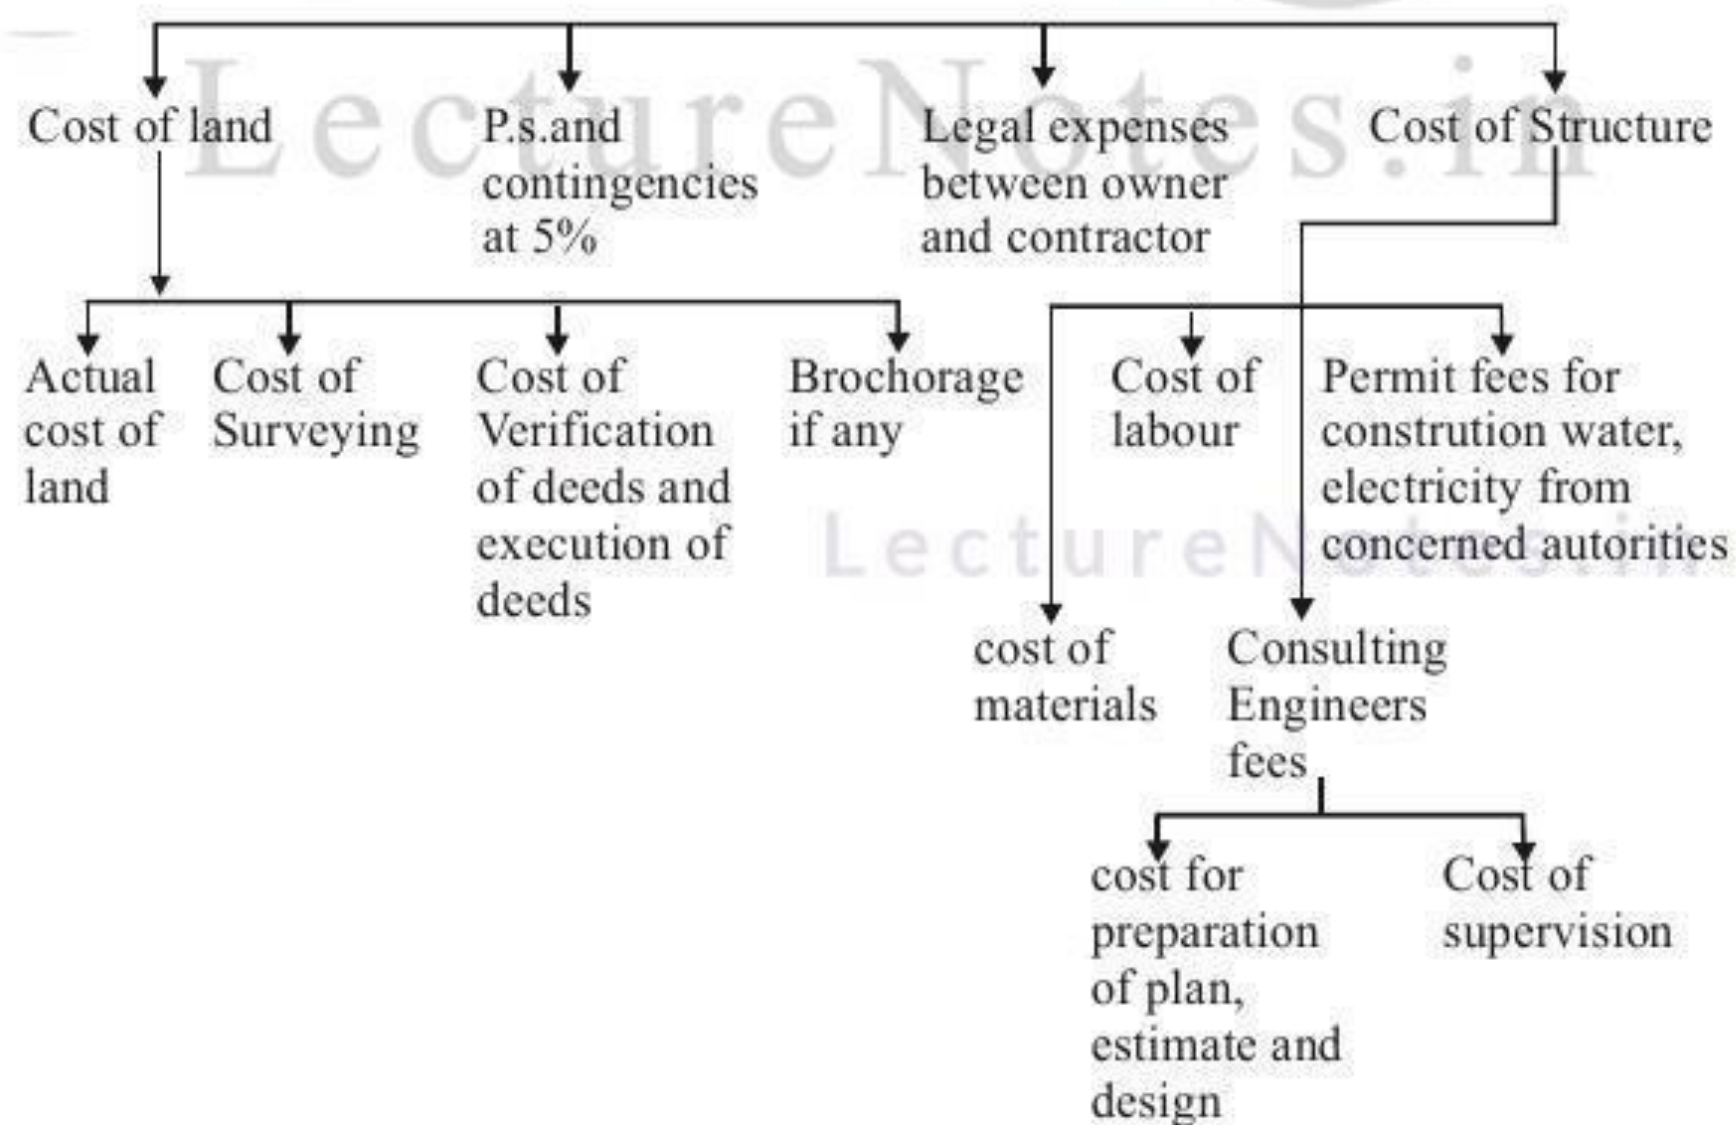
LectureNotes.in

Cost of land

P.s.and contingencies at 5%

Legal expenses between owner and contractor

Cost of Structure

Actual cost of land

Cost of Surveying

Cost of Verification of deeds and execution of deeds

Brochorage if any

Cost of labour

Permit fees for constrution water, electricity from concerned autorities

LectureNotes.in

cost of materials

Consulting Engineers fees

cost for preparation of plan, estimate and design

Cost of supervision